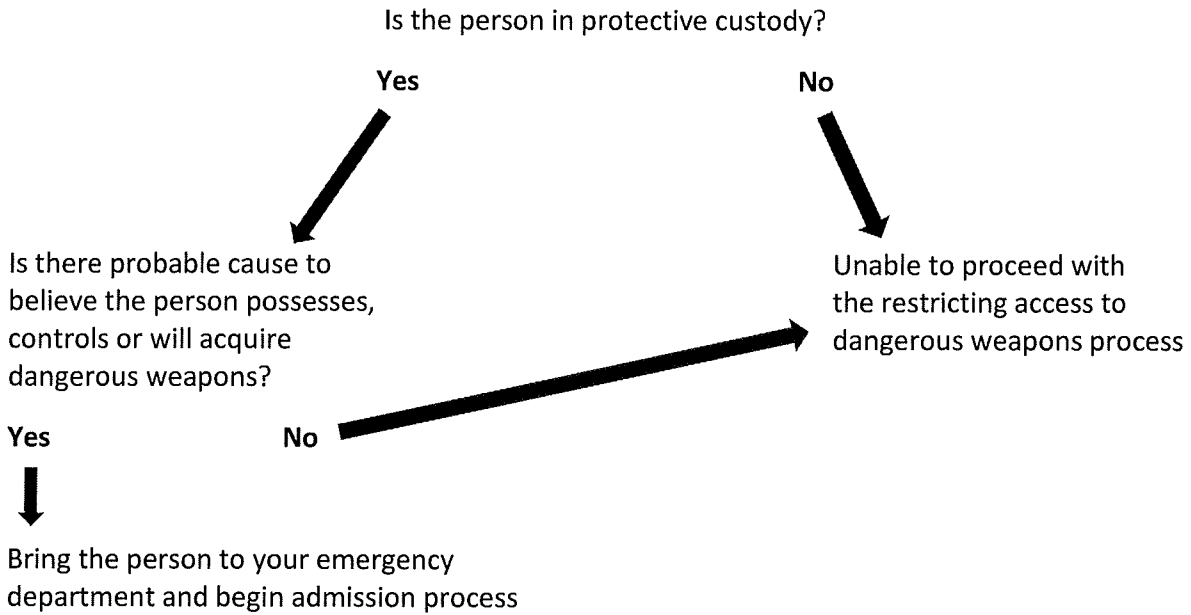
Is the person in protective custody?

Yes

No

Is there probable cause to believe the person possesses, controls or will acquire dangerous weapons?

Unable to proceed with the restricting access to dangerous weapons process

Yes

No

Bring the person to your emergency department and begin admission process